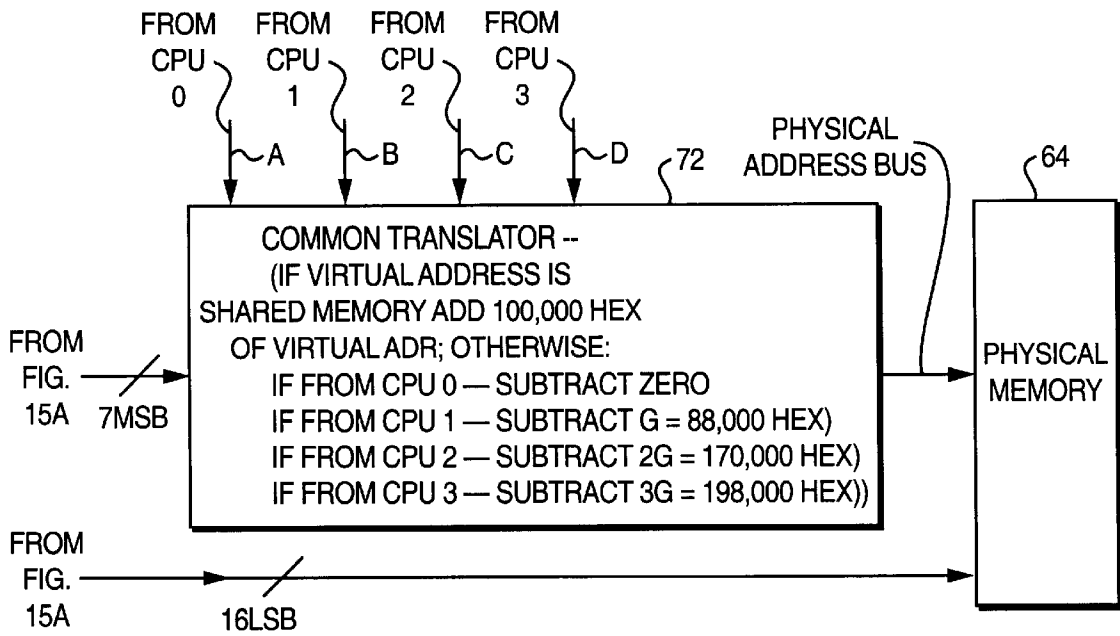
FROM CPU 0

FROM CPU 1

FROM CPU 2

FROM CPU 3

A

B

C

D

72

PHYSICAL ADDRESS BUS

64

COMMON TRANSLATOR --
(IF VIRTUAL ADDRESS IS
SHARED MEMORY ADD 100,000 HEX
OF VIRTUAL ADR; OTHERWISE:
IF FROM CPU 0 — SUBTRACT ZERO
IF FROM CPU 1 — SUBTRACT G = 88,000 HEX)
IF FROM CPU 2 — SUBTRACT 2G = 170,000 HEX)
IF FROM CPU 3 — SUBTRACT 3G = 198,000 HEX))

FROM FIG. 15A

7MSB

PHYSICAL MEMORY

FROM FIG. 15A

16LSB